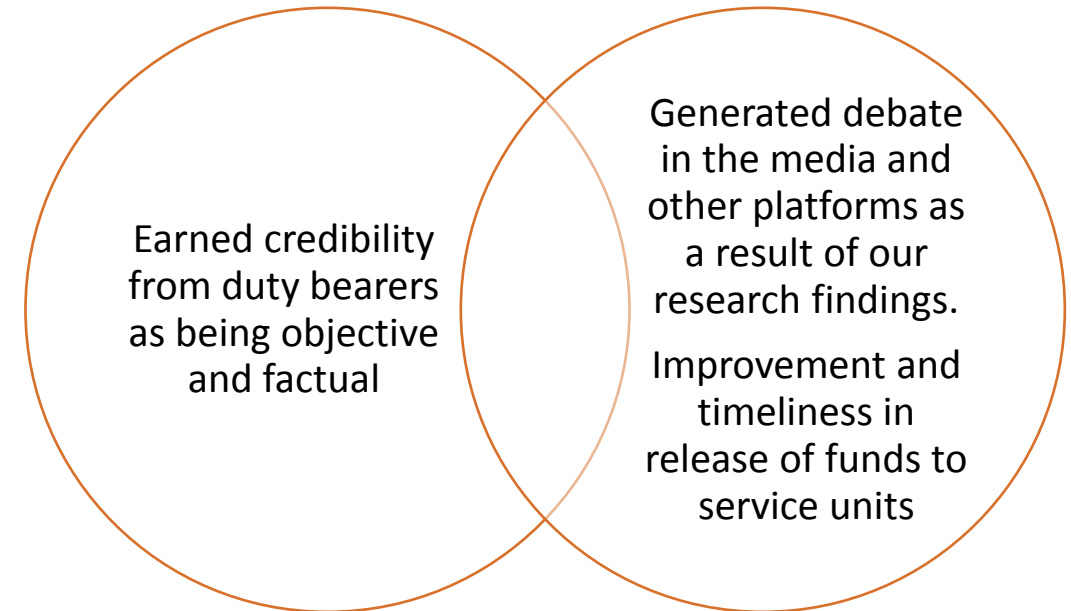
Earned credibility from duty bearers as being objective and factual

Generated debate in the media and other platforms as a result of our research findings.

Improvement and timeliness in release of funds to service units